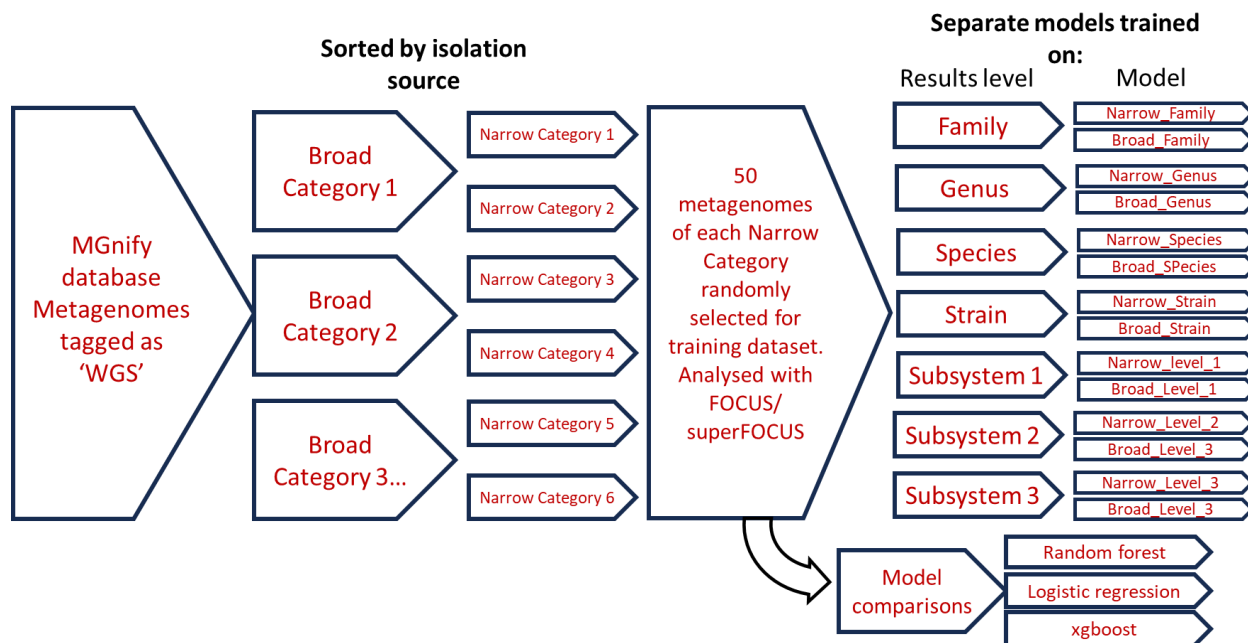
Sorted by isolation source

Separate models trained on:

Results level

Model

MGnify database Metagenomes tagged as 'WGS'

Broad Category 1

Broad Category 2

Broad Category 3...

Narrow Category 1

Narrow Category 2

Narrow Category 3

Narrow Category 4

Narrow Category 5

Narrow Category 6

50 metagenomes of each Narrow Category randomly selected for training dataset. Analysed with FOCUS/ superFOCUS

Family

Narrow_Family

Broad_Family

Genus

Narrow_Genus

Broad_Genus

Species

Narrow_Species

Broad_SPecies

Strain

Narrow_Strain

Broad_Strain

Subsystem 1

Narrow_level_1

Broad_Level_1

Subsystem 2

Narrow_Level_2

Broad_Level_3

Subsystem 3

Narrow_Level_3

Broad_Level_3

Model comparisons

Random forest

Logistic regression

xgboost